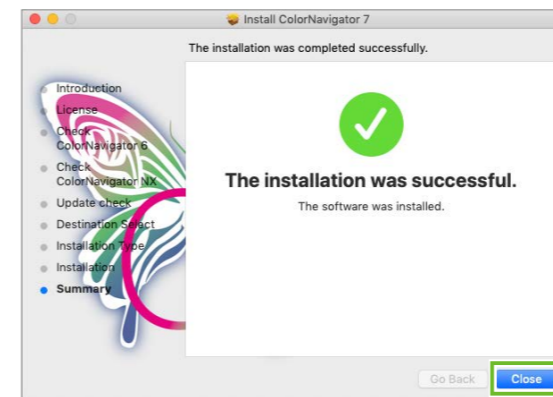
Install ColorNavigator 7

The installation was completed successfully.

Introduction
License
Check ColorNavigator 6
Check ColorNavigator NX
Update check
Destination Select
Installation Type
Installation
Summary

The installation was successful.

The software was installed.

Go Back
Close